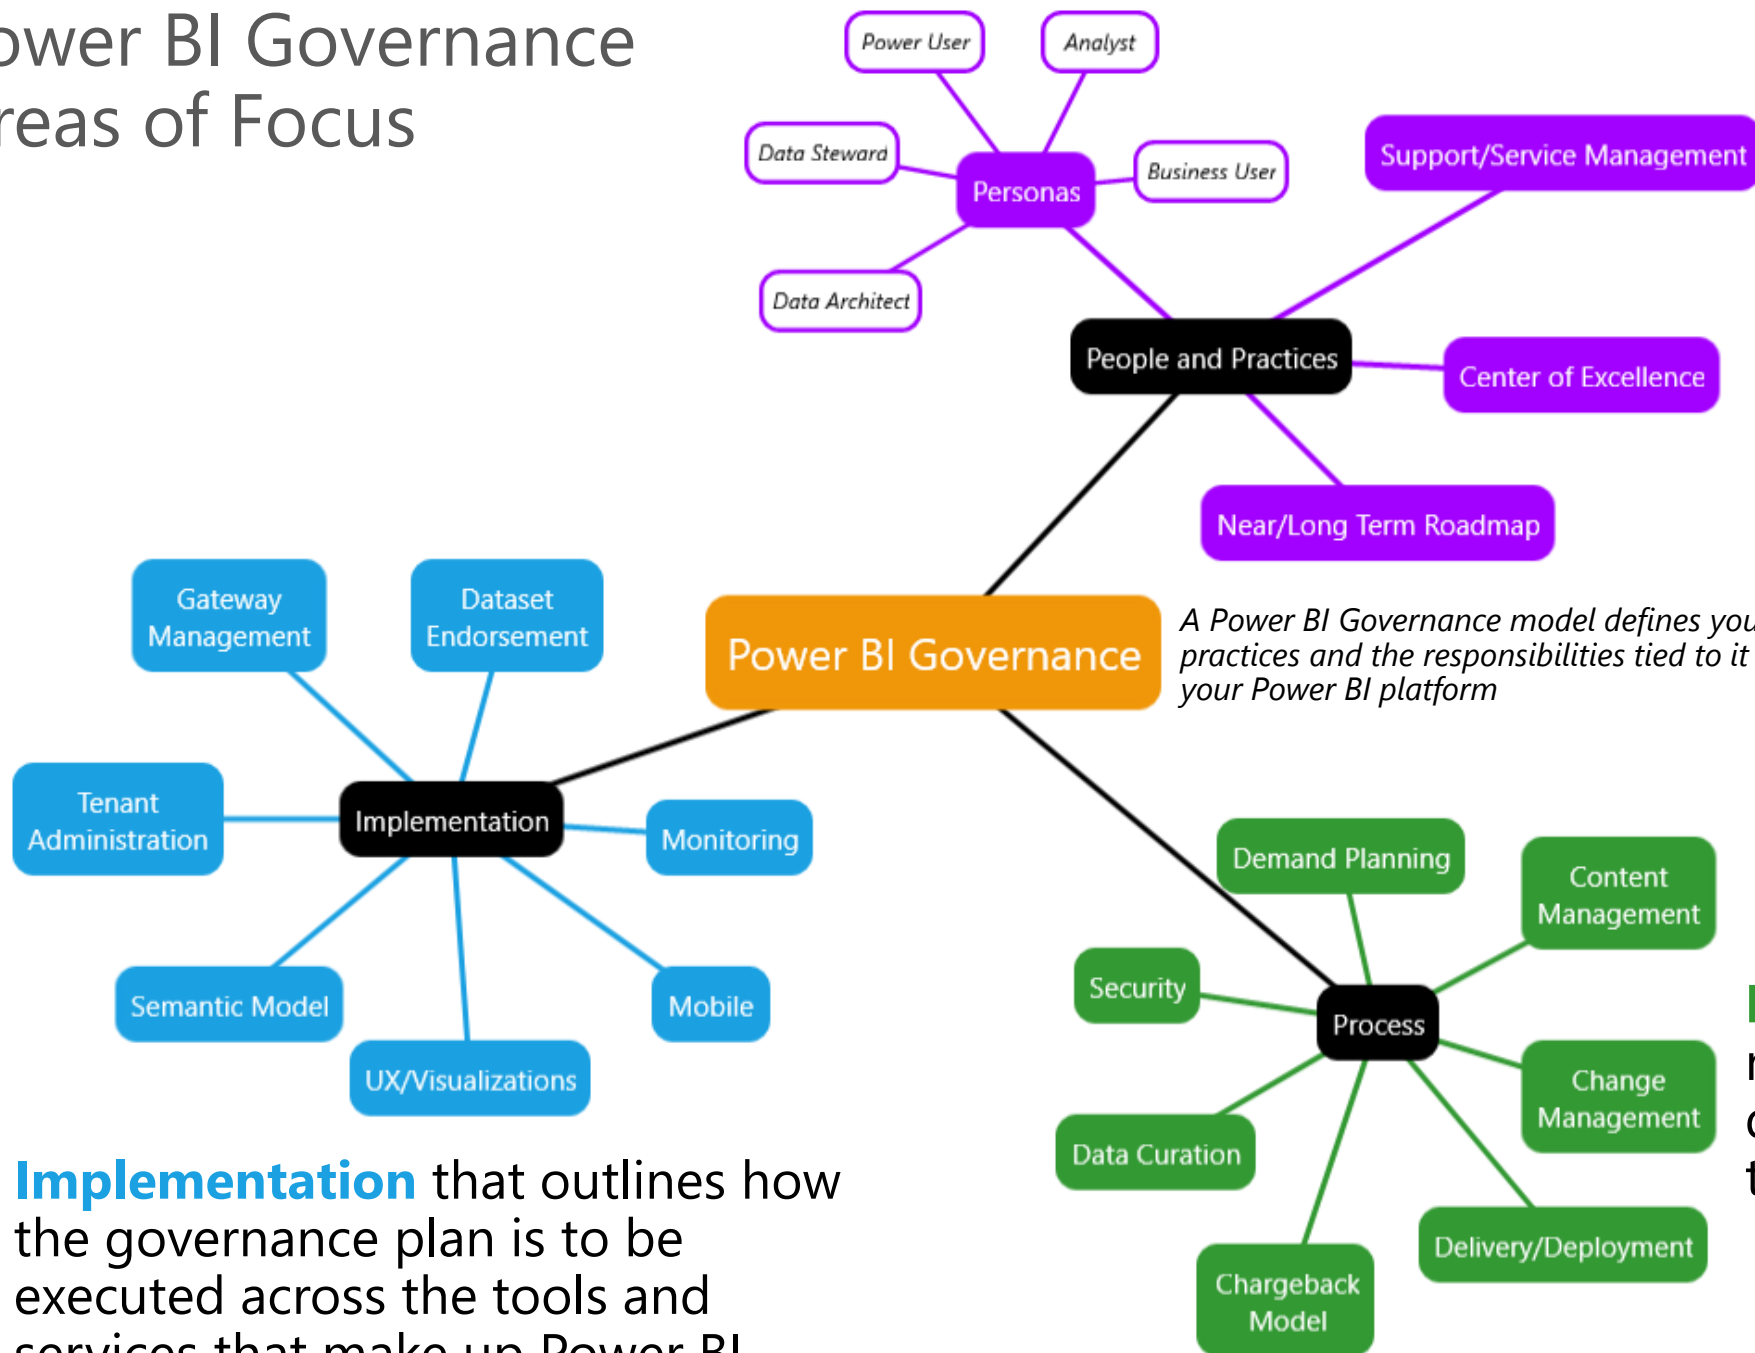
ower BI Governance
reas of Focus

Power User
Analyst
Data Steward
Personas
Business User
Support/Service Management
Data Architect
People and Practices
Center of Excellence
Near/Long Term Roadmap

Gateway Management
Dataset Endorsement
Power BI Governance
A Power BI Governance model defines you practices and the responsibilities tied to it your Power BI platform

Tenant Administration
Implementation
Monitoring
Semantic Model
Mobile
UX/Visualizations

Demand Planning
Content Management
Security
Process
Change Management
Data Curation
Delivery/Deployment
Chargeback Model

Implementation that outlines how the governance plan is to be executed across the tools and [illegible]